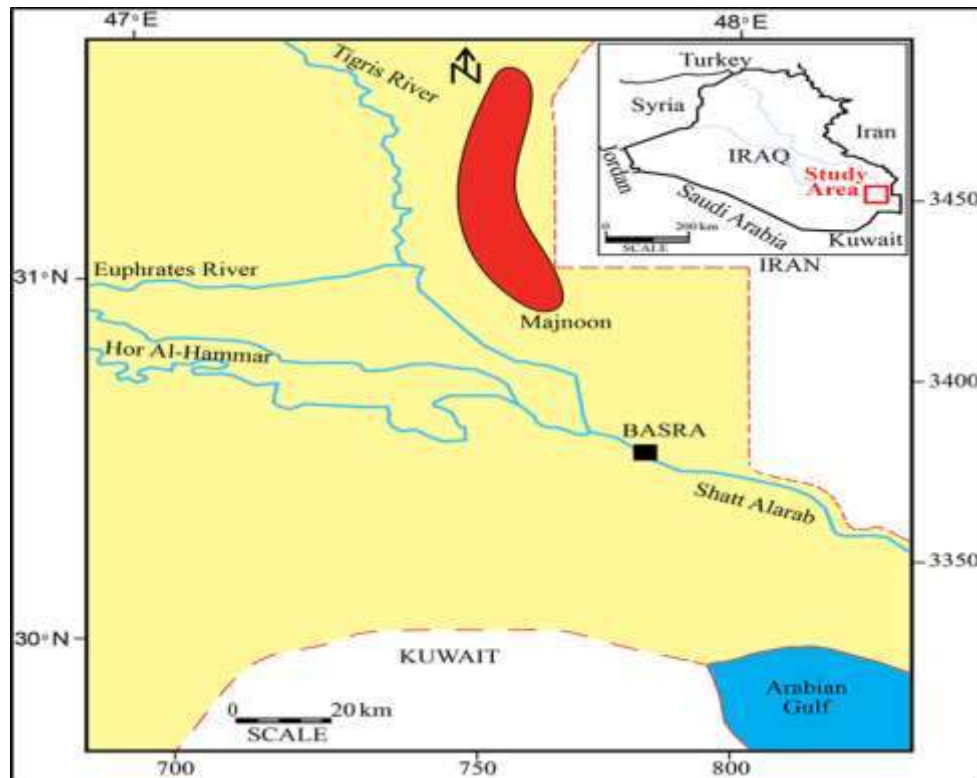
47°E

48°E

N

Tigris River

Turkey

Syria

Iran

IRAQ

Jordan

Study Area

Saudi Arabia

0 200 km SCALE

Kuwait

3450

31°N

Euphrates River

IRAN

Majnoon

Hor Al-Hammar

3400

BASRA

Shatt Alarab

3350

30°N

KUWAIT

Arabian Gulf

0 20 km SCALE

700

750

800